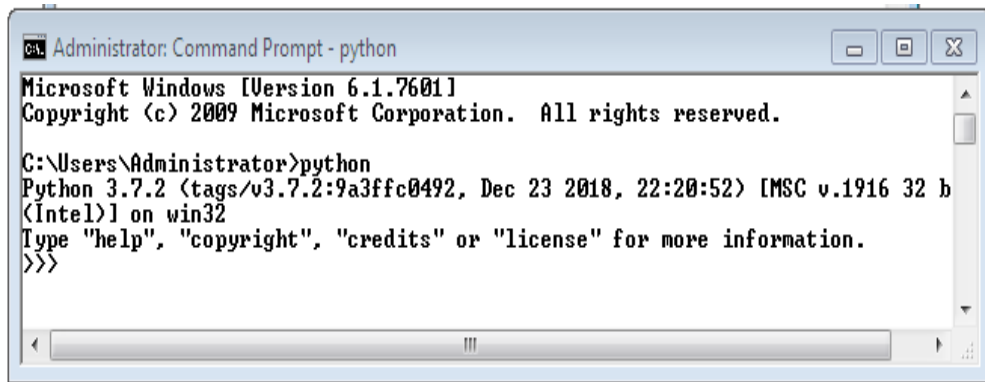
Administrator: Command Prompt - python

Microsoft Windows [Version 6.1.7601]
Copyright (c) 2009 Microsoft Corporation.  All rights reserved.

C:\Users\Administrator>python
Python 3.7.2 (tags/v3.7.2:9a3ffc0492, Dec 23 2018, 22:20:52) [MSC v.1916 32 b
(Intel)] on win32
Type "help", "copyright", "credits" or "license" for more information.
>>>